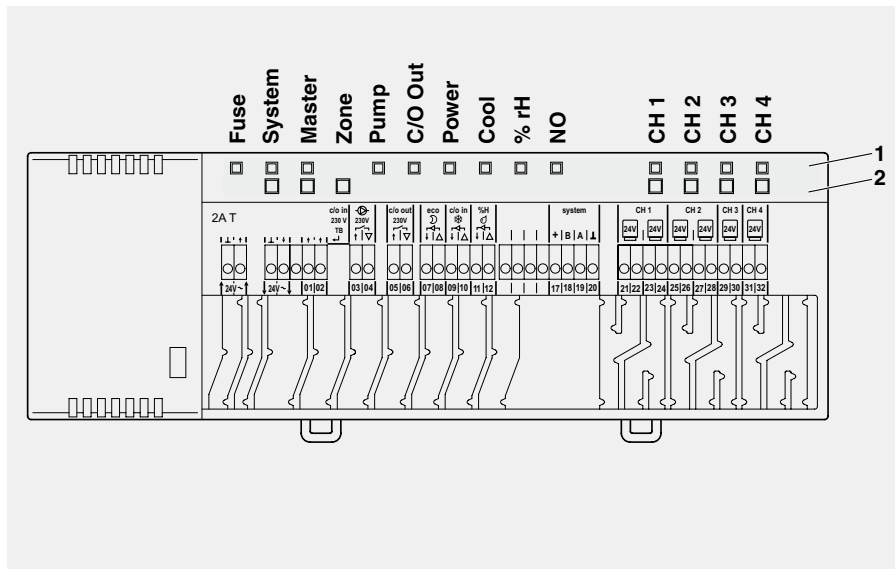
Fuse System Master Zone Pump C/O Out Power Cool % rH NO CH 1 CH 2 CH 3 CH 4

1
2

2A T

c/o in 230 V TB

230V

c/o out 230V

eco

c/o in

%H

system

+ B A ⊥

CH 1 CH 2 CH 3 CH 4

24V 24V 24V 24V 24V 24V

24V~ 24V~ 01 02 03 04 05 06 07 08 09 10 11 12 17 18 19 20 21 22 23 24 25 26 27 28 29 30 31 32